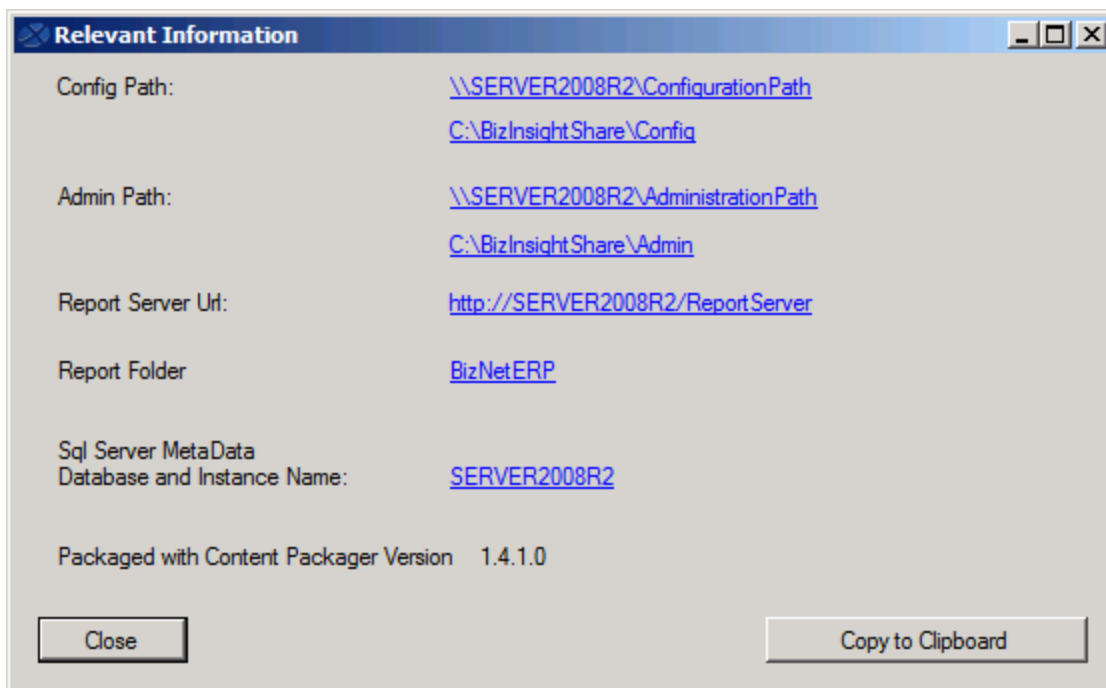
Relevant Information

| | |
|---|---|
| Config Path: | \\SERVER2008R2\ConfigurationPath |
| | C:\BizInsightShare\Config |
| Admin Path: | \\SERVER2008R2\AdministrationPath |
| | C:\BizInsightShare\Admin |
| Report Server Url: | http://SERVER2008R2/ReportServer |
| Report Folder | BizNetERP |
| Sql Server MetaData Database and Instance Name: | SERVER2008R2 |

Packaged with Content Packager Version 1.4.1.0

Close

Copy to Clipboard